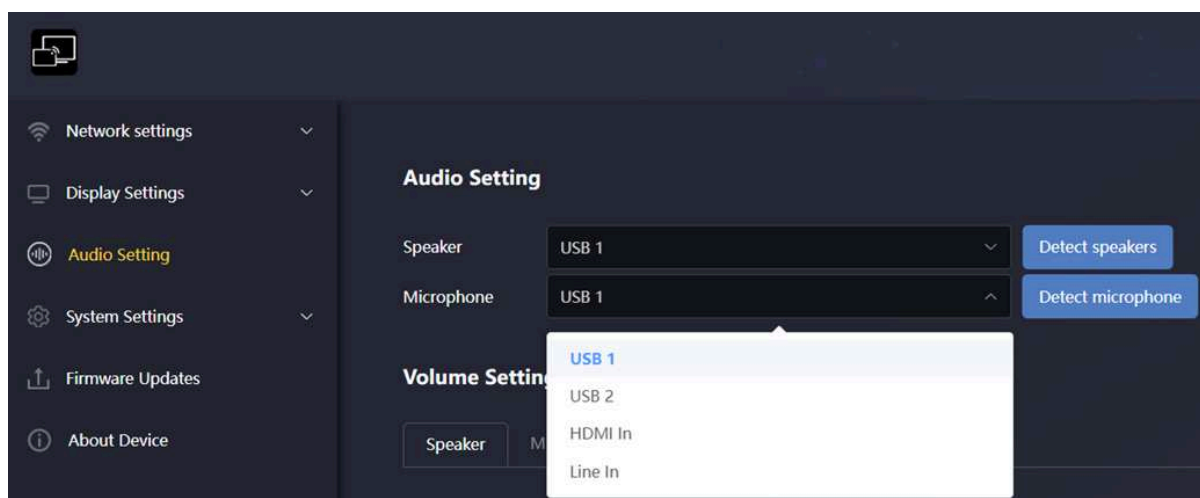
Network settings

Display Settings

Audio Setting

System Settings

Firmware Updates

About Device

Audio Setting

Speaker | USB 1 | Detect speakers

Microphone | USB 1 | Detect microphone

USB 1
USB 2
HDMI In
Line In

Volume Settin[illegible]

Speaker | M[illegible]